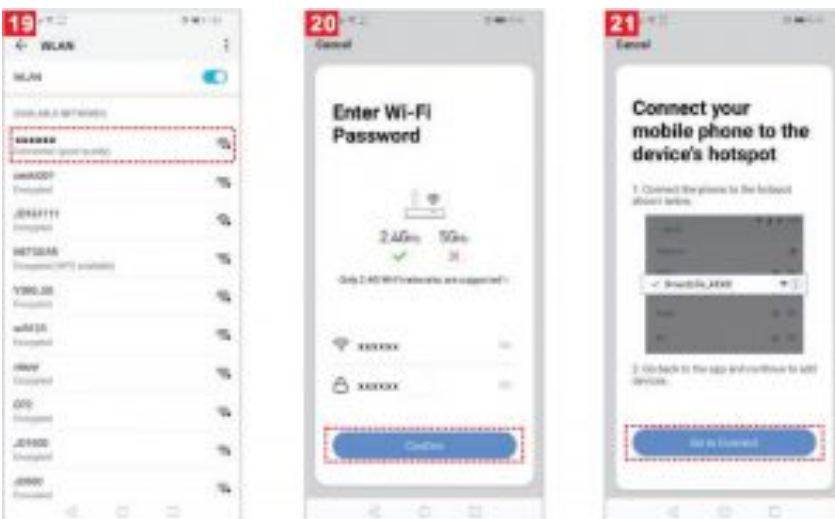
19

← WLAN

WLAN

AVAILABLE NETWORKS

xxxxxxx
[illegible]

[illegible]
Encrypted

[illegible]
Encrypted

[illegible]
Encrypted (WPS available)

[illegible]
Encrypted

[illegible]
Encrypted

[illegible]
Encrypted

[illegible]
Encrypted

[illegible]
Encrypted

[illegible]
Encrypted

20

Cancel

Enter Wi-Fi Password

2.4GHz 5GHz

Only 2.4G Wi-Fi networks are supported

xxxxxx

xxxxxx

Confirm

21

Cancel

Connect your mobile phone to the device's hotspot

1. Connect the phone to the hotspot shown below.

SmartLife_XXXX

2. Go back to the app and continue to add devices.

Go to Connect